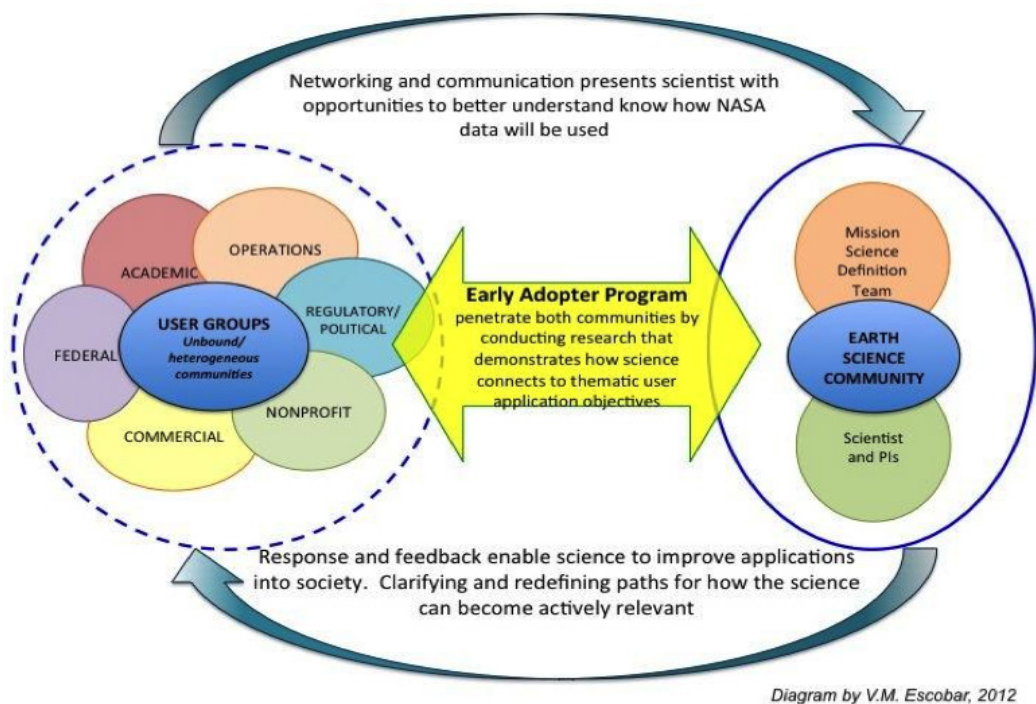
Networking and communication presents scientist with opportunities to better understand know how NASA data will be used

ACADEMIC

OPERATIONS

REGULATORY/ POLITICAL

FEDERAL

USER GROUPS
Unbound/ heterogeneous communities

NONPROFIT

COMMERCIAL

Early Adopter Program
penetrate both communities by conducting research that demonstrates how science connects to thematic user application objectives

Mission Science Definition Team

EARTH SCIENCE COMMUNITY

Scientist and PIs

Response and feedback enable science to improve applications into society. Clarifying and redefining paths for how the science can become actively relevant

Diagram by V.M. Escobar, 2012